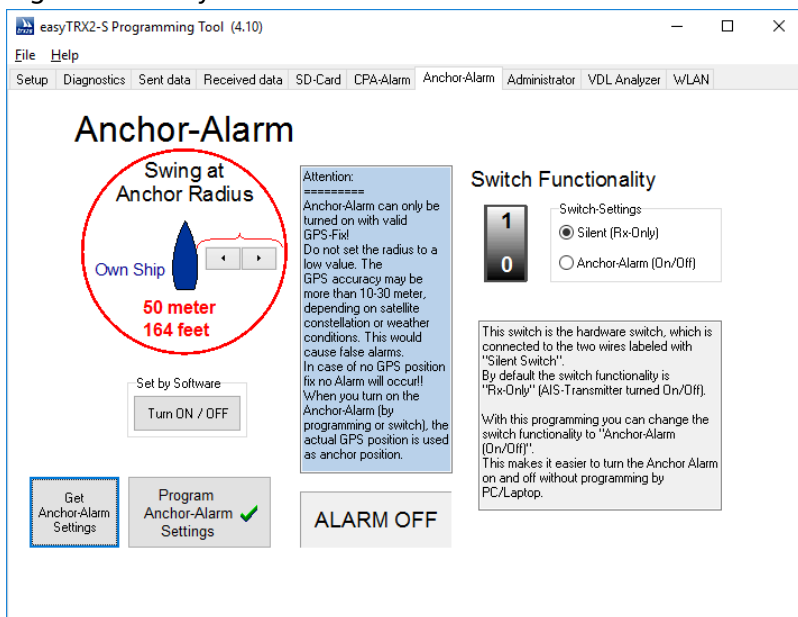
easyTRX2-S Programming Tool (4.10)

File Help

Setup | Diagnostics | Sent data | Received data | SD-Card | CPA-Alarm | Anchor-Alarm | Administrator | VDL Analyzer | WLAN

Anchor-Alarm

Swing at Anchor Radius

Own Ship

50 meter
164 feet

Set by Software

Turn ON / OFF

Attention:
=========
Anchor-Alarm can only be turned on with valid GPS-Fix!
Do not set the radius to a low value. The GPS accuracy may be more than 10-30 meter, depending on satellite constellation or weather conditions. This would cause false alarms.
In case of no GPS position fix no Alarm will occur!!
When you turn on the Anchor-Alarm (by programming or switch), the actual GPS position is used as anchor position.

Switch Functionality

1
0

Switch-Settings
Silent (Rx-Only)
Anchor-Alarm (On/Off)

This switch is the hardware switch, which is connected to the two wires labeled with "Silent Switch".
By default the switch functionality is "Rx-Only" (AIS-Transmitter turned On/Off).

With this programming you can change the switch functionality to "Anchor-Alarm (On/Off)".
This makes it easier to turn the Anchor Alarm on and off without programming by PC/Laptop.

Get Anchor-Alarm Settings

Program Anchor-Alarm Settings

ALARM OFF